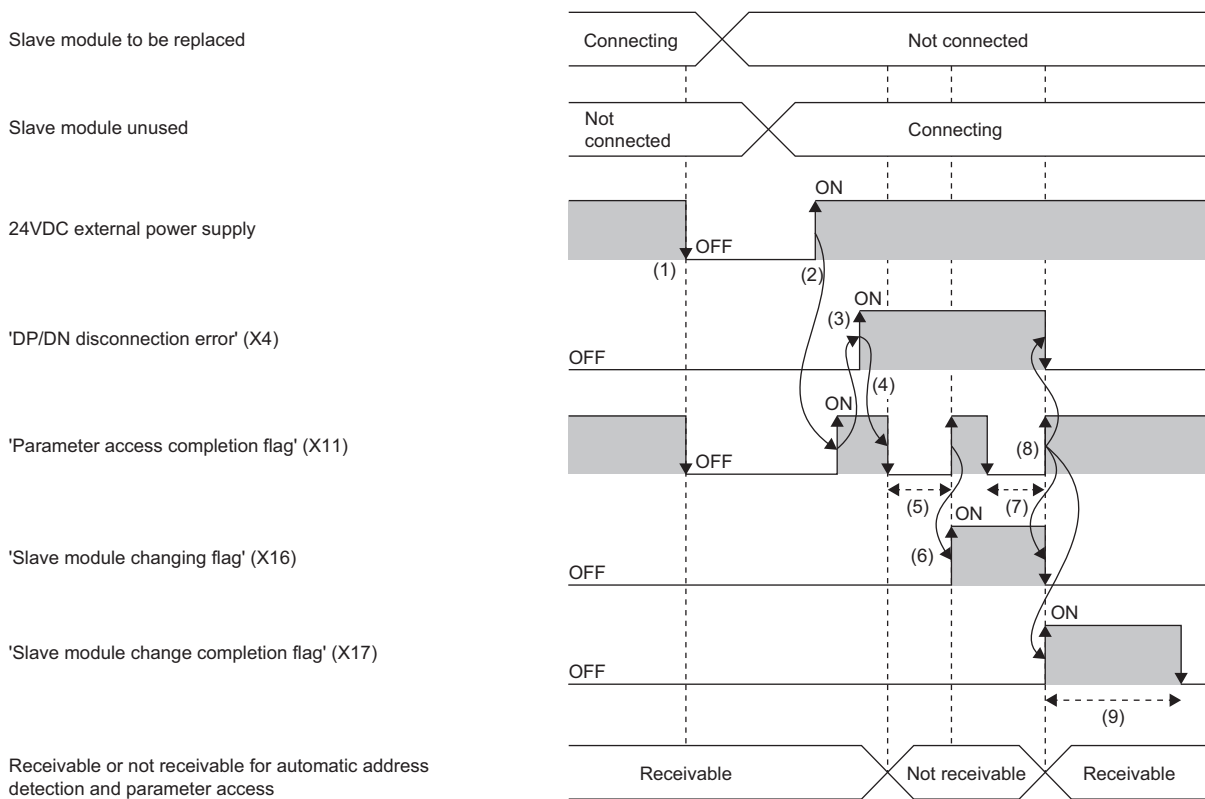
Slave module to be replaced

Connecting

Not connected

Slave module unused

Not connected

Connecting

24VDC external power supply

ON

OFF

(1)

(2)

'DP/DN disconnection error' (X4)

ON

(3)

OFF

(4)

'Parameter access completion flag' (X11)

ON

OFF

(8)

(5)

(7)

'Slave module changing flag' (X16)

ON

(6)

OFF

'Slave module change completion flag' (X17)

ON

OFF

(9)

Receivable or not receivable for automatic address detection and parameter access

Receivable

Not receivable

Receivable